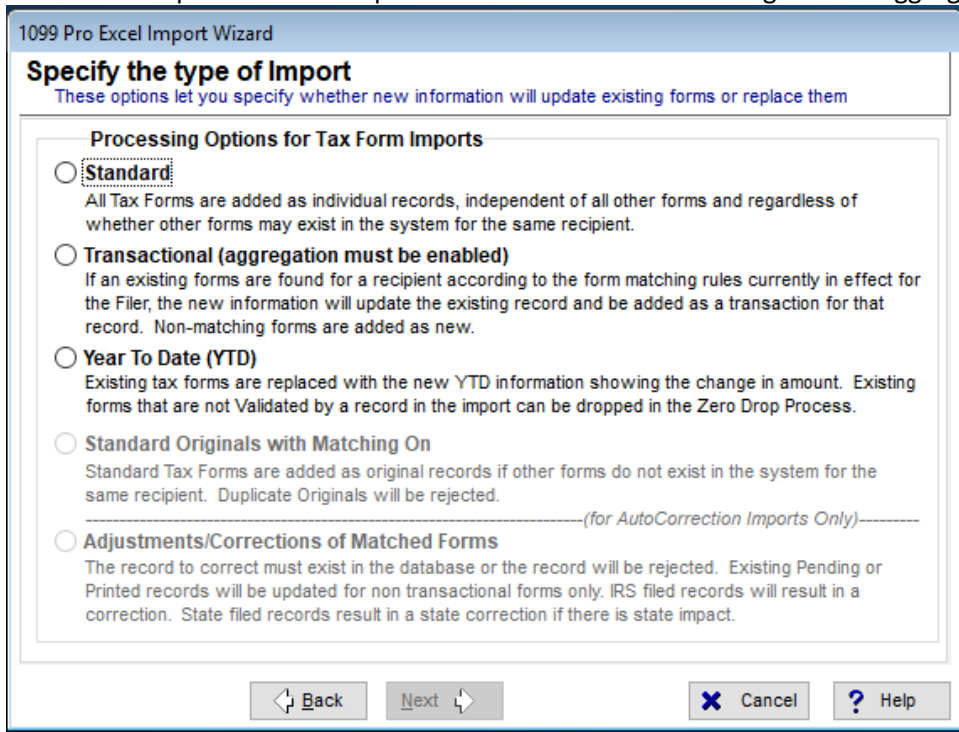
1099 Pro Excel Import Wizard

Specify the type of Import
These options let you specify whether new information will update existing forms or replace them

Processing Options for Tax Form Imports

Standard
All Tax Forms are added as individual records, independent of all other forms and regardless of whether other forms may exist in the system for the same recipient.

Transactional (aggregation must be enabled)
If an existing forms are found for a recipient according to the form matching rules currently in effect for the Filer, the new information will update the existing record and be added as a transaction for that record. Non-matching forms are added as new.

Year To Date (YTD)
Existing tax forms are replaced with the new YTD information showing the change in amount. Existing forms that are not Validated by a record in the import can be dropped in the Zero Drop Process.

Standard Originals with Matching On
Standard Tax Forms are added as original records if other forms do not exist in the system for the same recipient. Duplicate Originals will be rejected.

------------------------------------------------------------------------(for AutoCorrection Imports Only)---------

Adjustments/Corrections of Matched Forms
The record to correct must exist in the database or the record will be rejected. Existing Pending or Printed records will be updated for non transactional forms only. IRS filed records will result in a correction. State filed records result in a state correction if there is state impact.

Back Next Cancel Help